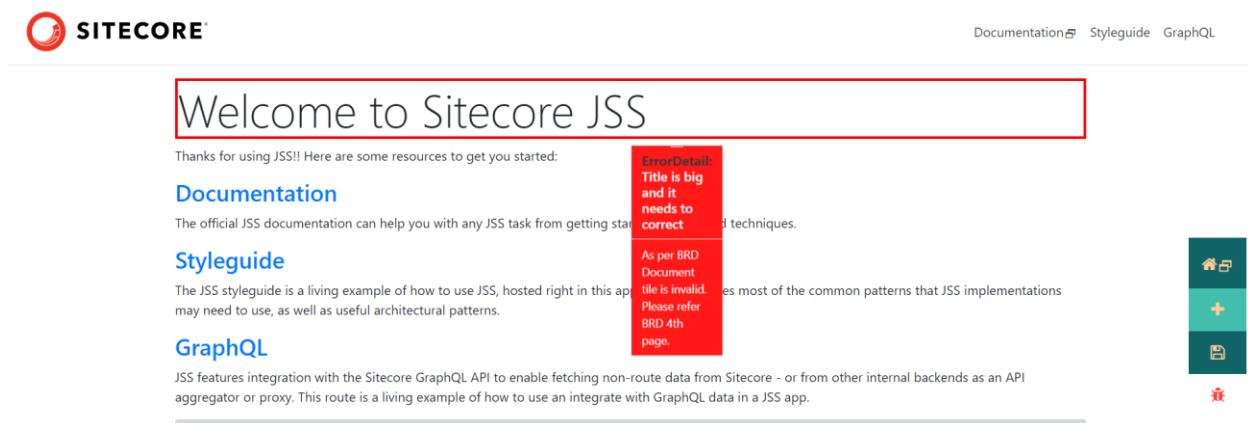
SITECORE

Documentation Styleguide GraphQL

Welcome to Sitecore JSS

Thanks for using JSS!! Here are some resources to get you started:

ErrorDetail: Title is big and it needs to correct

As per BRD Document tile is invalid. Please refer BRD 4th page.

Documentation

The official JSS documentation can help you with any JSS task from getting star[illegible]d techniques.

Styleguide

The JSS styleguide is a living example of how to use JSS, hosted right in this app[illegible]es most of the common patterns that JSS implementations may need to use, as well as useful architectural patterns.

GraphQL

JSS features integration with the Sitecore GraphQL API to enable fetching non-route data from Sitecore - or from other internal backends as an API aggregator or proxy. This route is a living example of how to use an integrate with GraphQL data in a JSS app.